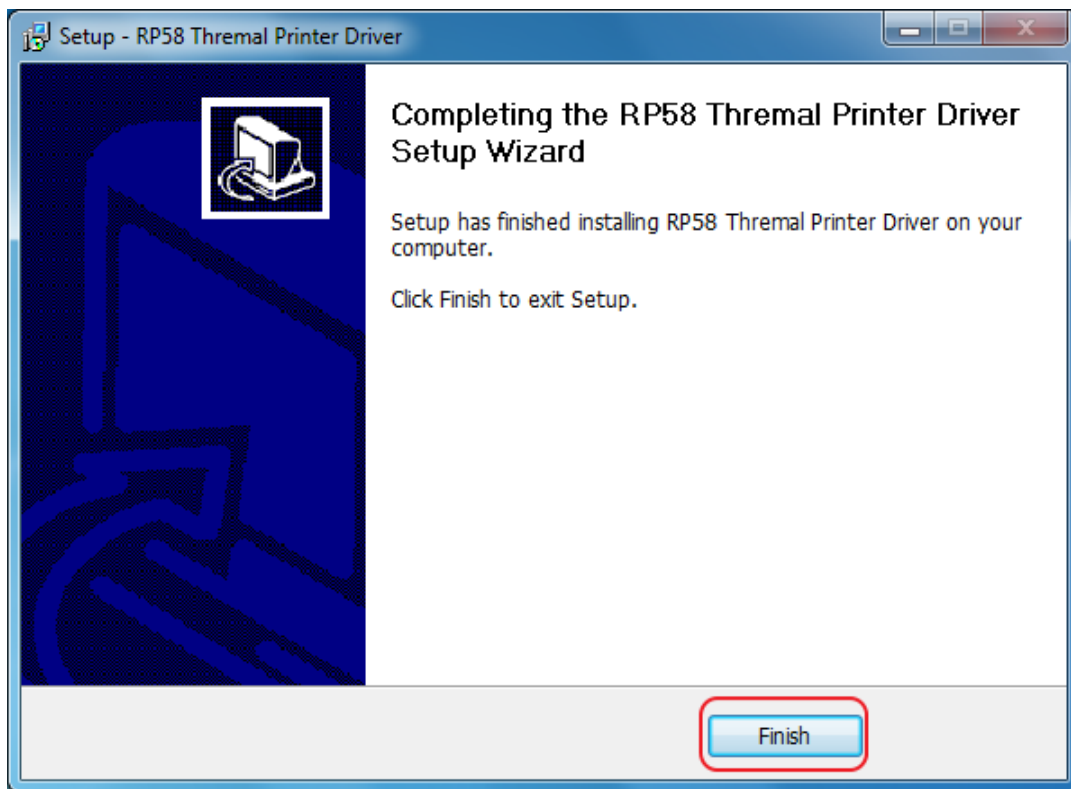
Setup - RP58 Thremal Printer Driver

Completing the RP58 Thremal Printer Driver Setup Wizard

Setup has finished installing RP58 Thremal Printer Driver on your computer.

Click Finish to exit Setup.

Finish